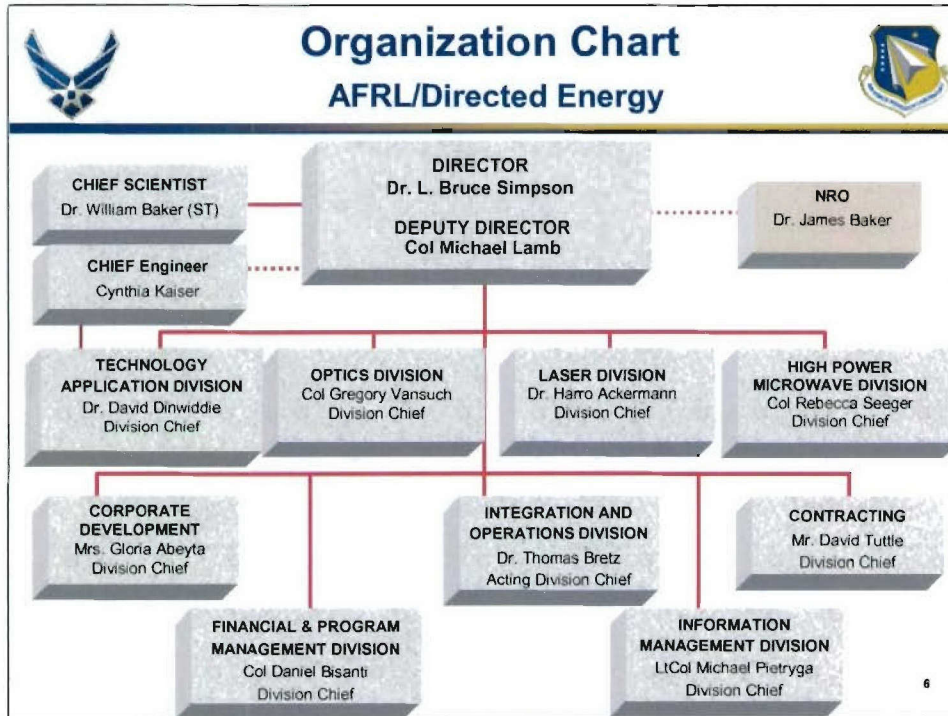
Organization Chart
AFRL/Directed Energy

CHIEF SCIENTIST
Dr. William Baker (ST)

DIRECTOR
Dr. L. Bruce Simpson

DEPUTY DIRECTOR
Col Michael Lamb

NRO
Dr. James Baker

CHIEF Engineer
Cynthia Kaiser

TECHNOLOGY APPLICATION DIVISION
Dr. David Dinwiddie
Division Chief

OPTICS DIVISION
Col Gregory Vansuch
Division Chief

LASER DIVISION
Dr. Harro Ackermann
Division Chief

HIGH POWER MICROWAVE DIVISION
Col Rebecca Seeger
Division Chief

CORPORATE DEVELOPMENT
Mrs. Gloria Abeyta
Division Chief

INTEGRATION AND OPERATIONS DIVISION
Dr. Thomas Bretz
Acting Division Chief

CONTRACTING
Mr. David Tuttle
Division Chief

FINANCIAL & PROGRAM MANAGEMENT DIVISION
Col Daniel Bisanti
Division Chief

INFORMATION MANAGEMENT DIVISION
LtCol Michael Pietryga
Division Chief

6